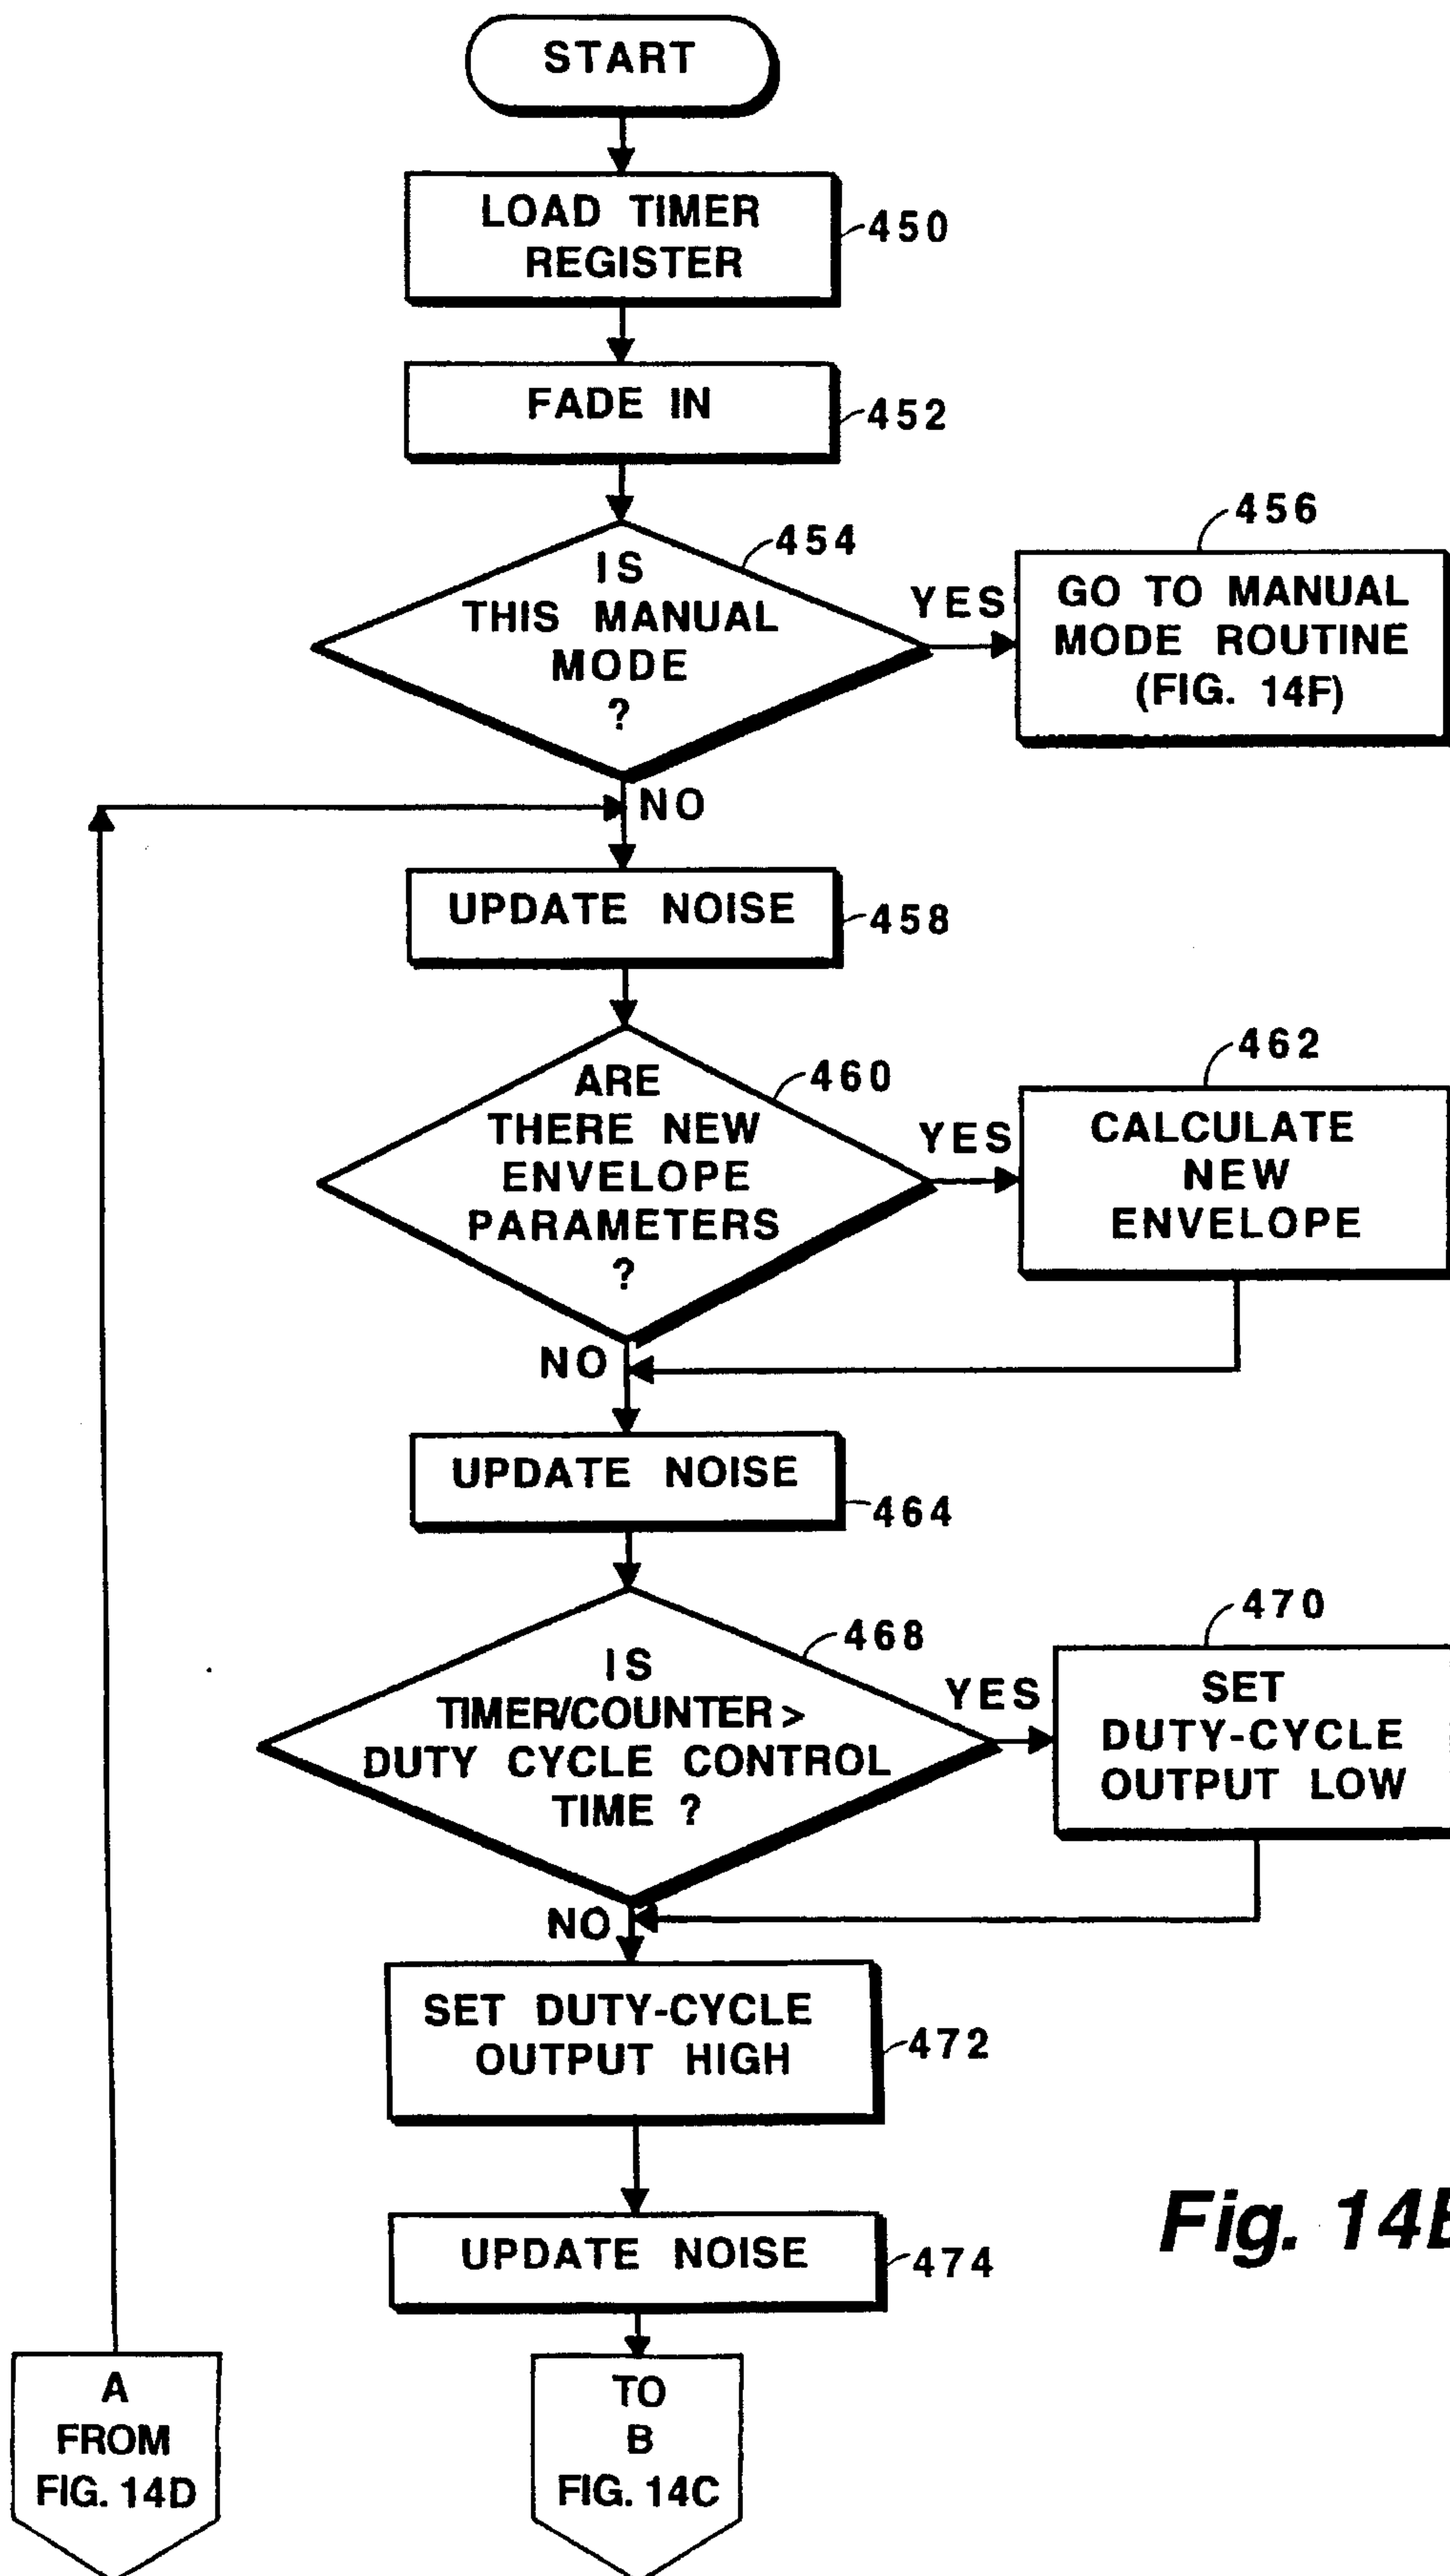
START

LOAD TIMER REGISTER
450

FADE IN
452

454
IS THIS MANUAL MODE ?

YES

456
GO TO MANUAL MODE ROUTINE (FIG. 14F)

NO

UPDATE NOISE
458

460
ARE THERE NEW ENVELOPE PARAMETERS ?

YES

462
CALCULATE NEW ENVELOPE

NO

UPDATE NOISE
464

468
IS TIMER/COUNTER > DUTY CYCLE CONTROL TIME ?

YES

470
SET DUTY-CYCLE OUTPUT LOW

NO

SET DUTY-CYCLE OUTPUT HIGH
472

UPDATE NOISE
474

Fig. 14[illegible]

A FROM FIG. 14D

TO B FIG. 14C